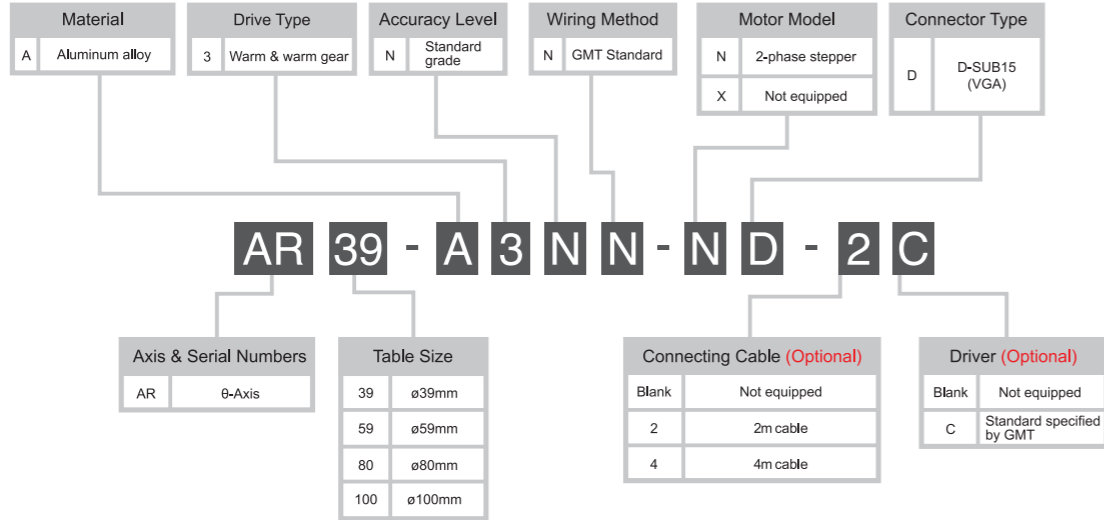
Material

| A | Aluminum alloy |
|---|---|

Drive Type

| 3 | Warm & warm gear |
|---|---|

Accuracy Level

| N | Standard grade |
|---|---|

Wiring Method

| N | GMT Standard |
|---|---|

Motor Model

| N | 2-phase stepper |
|---|---|
| X | Not equipped |

Connector Type

| D | D-SUB15 (VGA) |
|---|---|

AR 39 - A 3 N N - N D - 2 C

Axis & Serial Numbers

| AR | θ-Axis |
|---|---|

Table Size

| 39 | ø39mm |
|---|---|
| 59 | ø59mm |
| 80 | ø80mm |
| 100 | ø100mm |

Connecting Cable (Optional)

| Blank | Not equipped |
|---|---|
| 2 | 2m cable |
| 4 | 4m cable |

Driver (Optional)

| Blank | Not equipped |
|---|---|
| C | Standard specified by GMT |